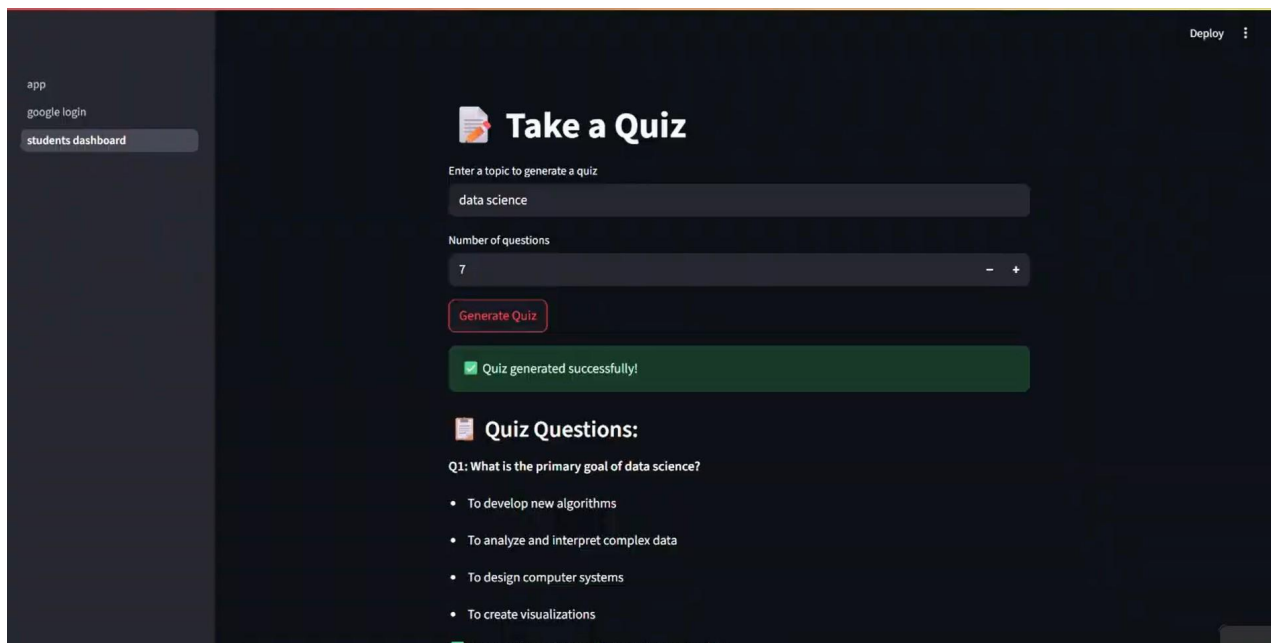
Deploy ⋮

app

google login

students dashboard

Take a Quiz

Enter a topic to generate a quiz

data science

Number of questions

7

− +

Generate Quiz

Quiz generated successfully!

Quiz Questions:

**Q1: What is the primary goal of data science?**

- To develop new algorithms
- To analyze and interpret complex data
- To design computer systems
- To create visualizations